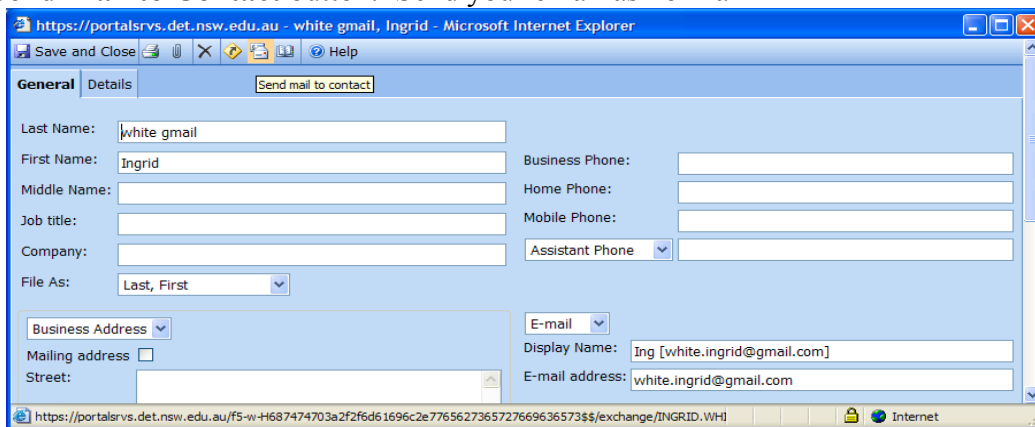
https://portalsrvs.det.nsw.edu.au - white gmail, Ingrid - Microsoft Internet Explorer

Save and Close | Help

General | Details

Send mail to contact

Last Name: white gmail
First Name: Ingrid
Middle Name:
Job title:
Company:
File As: Last, First

Business Phone:
Home Phone:
Mobile Phone:
Assistant Phone

Business Address
Mailing address
Street:

E-mail
Display Name: Ing [white.ingrid@gmail.com]
E-mail address: white.ingrid@gmail.com

https://portalsrvs.det.nsw.edu.au/f5-w-H687474703a2f2f6d61696c2e776562736572766963657$$/exchange/INGRID.WHI

Internet